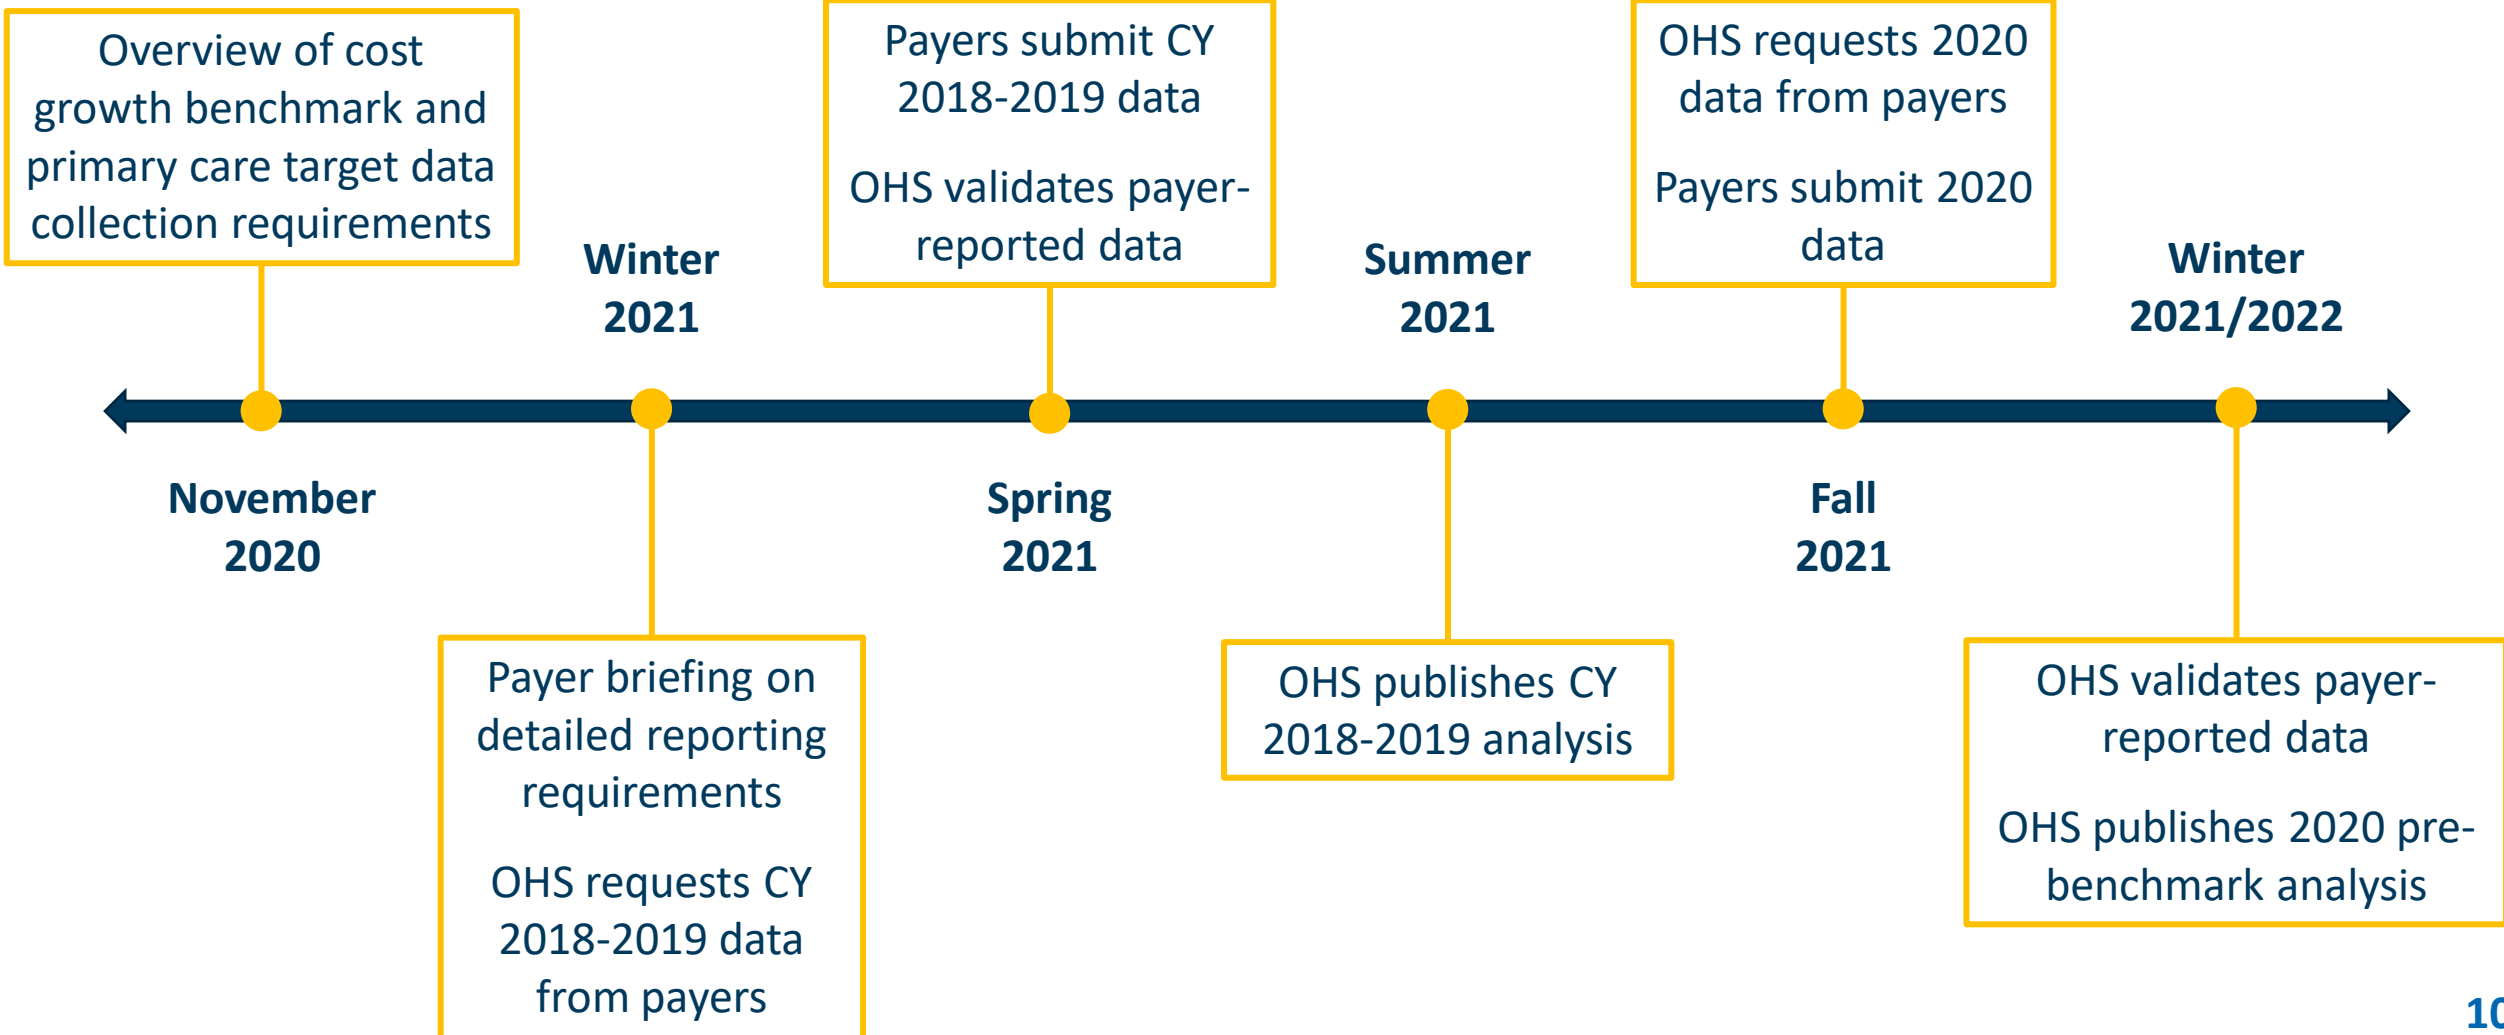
Overview of cost growth benchmark and primary care target data collection requirements

Winter 2021

Payers submit CY 2018-2019 data

OHS validates payer-reported data

Summer 2021

OHS requests 2020 data from payers

Payers submit 2020 data

Winter 2021/2022

November 2020

Spring 2021

Fall 2021

Payer briefing on detailed reporting requirements

OHS requests CY 2018-2019 data from payers

OHS publishes CY 2018-2019 analysis

OHS validates payer-reported data

OHS publishes 2020 pre-benchmark analysis

10